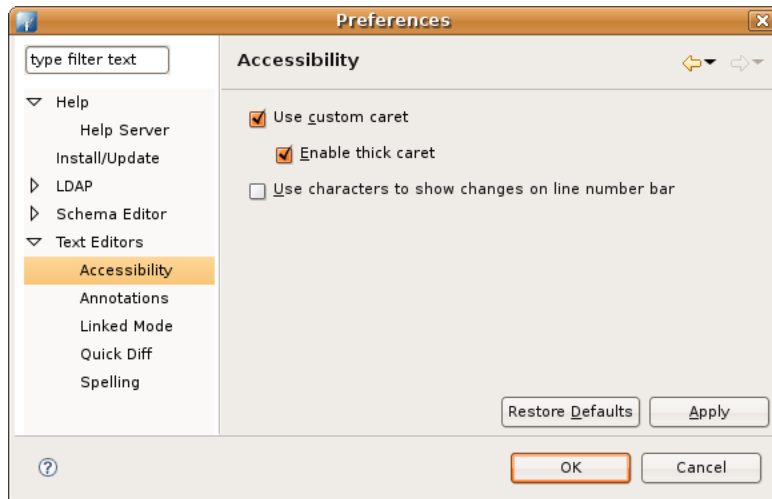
Preferences

type filter text

Help
Help Server
Install/Update
LDAP
Schema Editor
Text Editors
Accessibility
Annotations
Linked Mode
Quick Diff
Spelling

Accessibility

Use custom caret
Enable thick caret
Use characters to show changes on line number bar

Restore Defaults
Apply

OK
Cancel